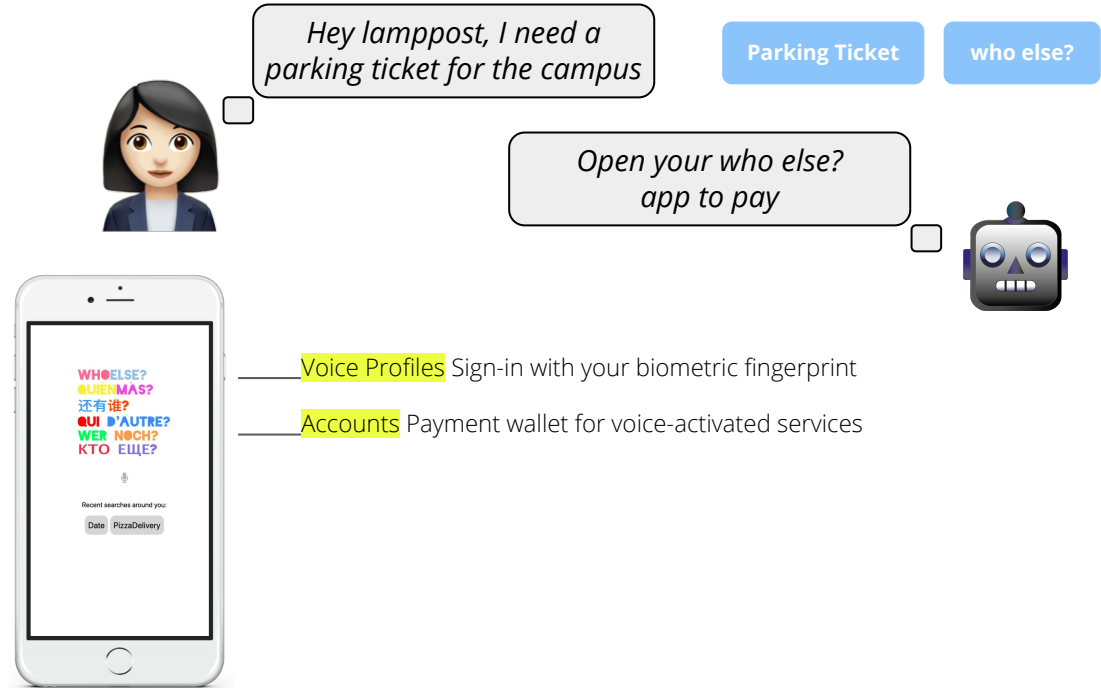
Hey lamppost, I need a parking ticket for the campus

Parking Ticket

who else?

Open your who else? app to pay

WHOELSE?
QUIENMAS?
还有谁?
QUI D'AUTRE?
WER NOCH?
КТО ЕЩЕ?

Recent searches around you:

Date PizzaDelivery

Voice Profiles Sign-in with your biometric fingerprint

Accounts Payment wallet for voice-activated services